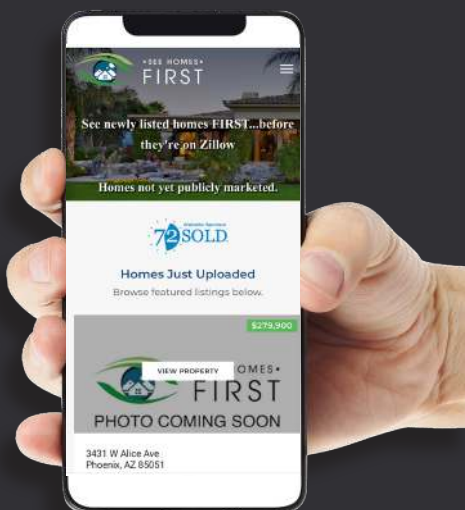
•SEE HOMES•
FIRST

See newly listed homes FIRST...before they're on Zillow

Homes not yet publicly marketed.

72SOLD

Homes Just Uploaded

Browse featured listings below.

$279,900

VIEW PROPERTY

HOMES•
FIRST

PHOTO COMING SOON

3431 W Alice Ave
Phoenix, AZ 85051